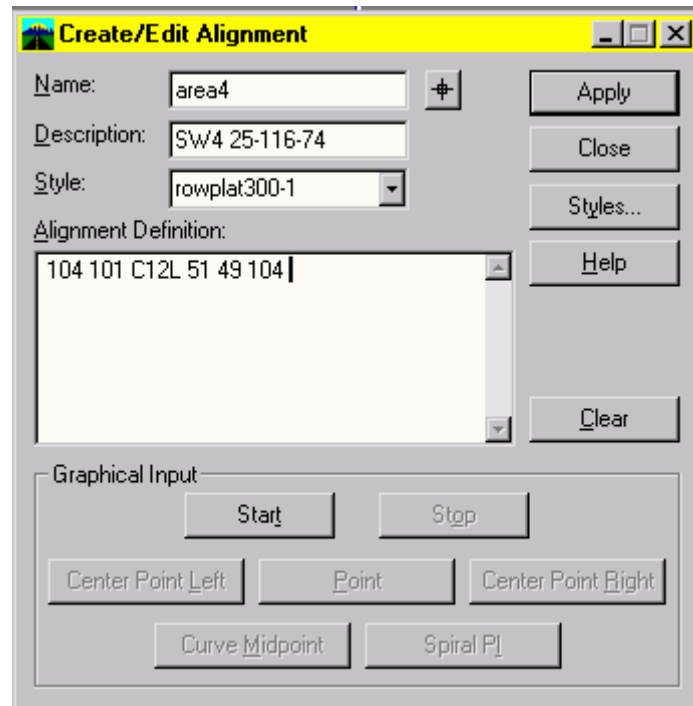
Create/Edit Alignment

Name: area4

Apply

Description: SW4 25-116-74

Close

Style: rowplat300-1

Styles...

Alignment Definition:

Help

104 101 C12L 51 49 104

Clear

Graphical Input

Start

Stop

Center Point Left

Point

Center Point Right

Curve Midpoint

Spiral PI